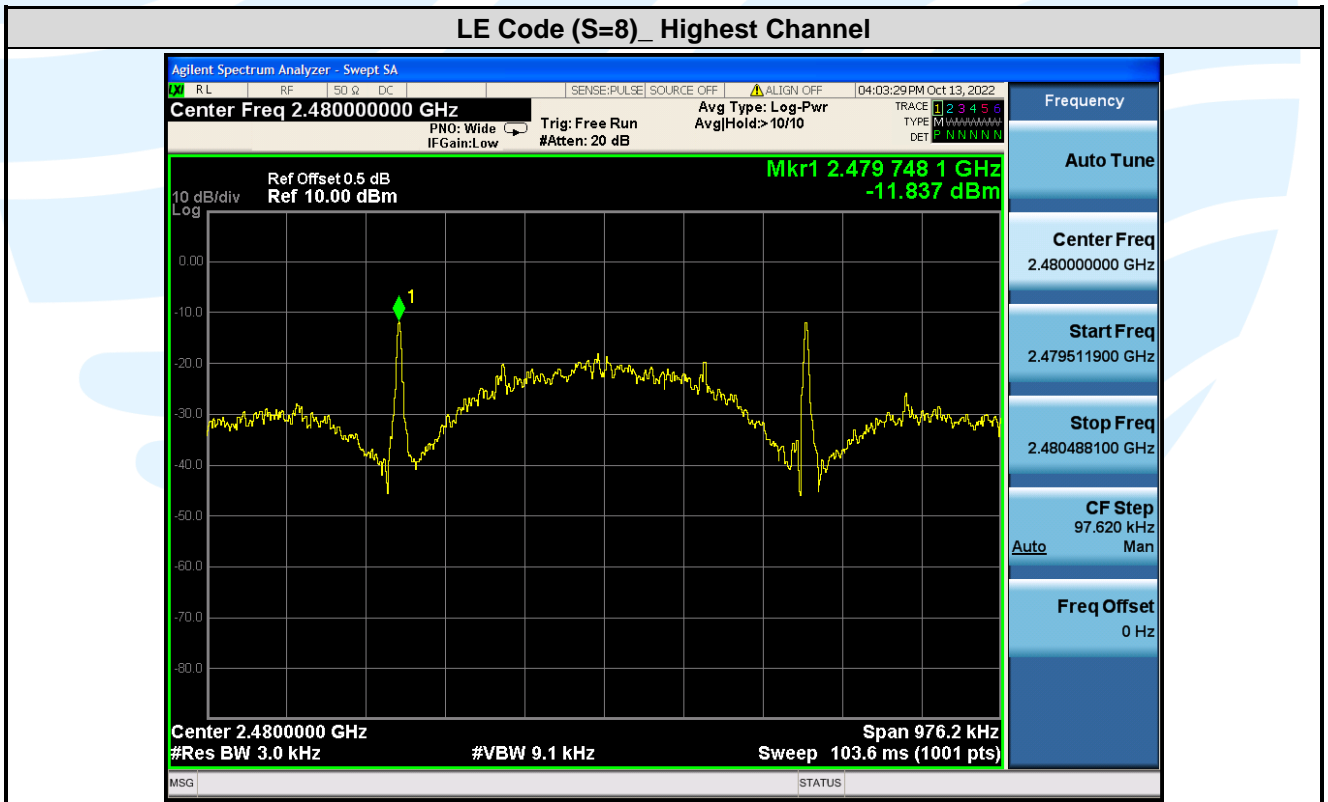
LE Code (S=8)_ Highest Channel

Agilent Spectrum Analyzer - Swept SA

RL RF 50 Ω DC SENSE:PULSE SOURCE OFF ALIGN OFF 04:03:29 PM Oct 13, 2022

Center Freq 2.480000000 GHz

PNO: Wide
IFGain:Low

Trig: Free Run
#Atten: 20 dB

Avg Type: Log-Pwr
Avg|Hold:>10/10

TRACE 1 2 3 4 5 6
TYPE M WWWWW
DET P N N N N N

Frequency

Ref Offset 0.5 dB
10 dB/div Ref 10.00 dBm
Log

Mkr1 2.479 748 1 GHz
-11.837 dBm

0.00
-10.0
-20.0
-30.0
-40.0
-50.0
-60.0
-70.0
-80.0

1

Center 2.4800000 GHz
#Res BW 3.0 kHz
#VBW 9.1 kHz
Span 976.2 kHz
Sweep 103.6 ms (1001 pts)

Auto Tune

Center Freq
2.480000000 GHz

Start Freq
2.479511900 GHz

Stop Freq
2.480488100 GHz

CF Step
97.620 kHz
Auto Man

Freq Offset
0 Hz

MSG STATUS